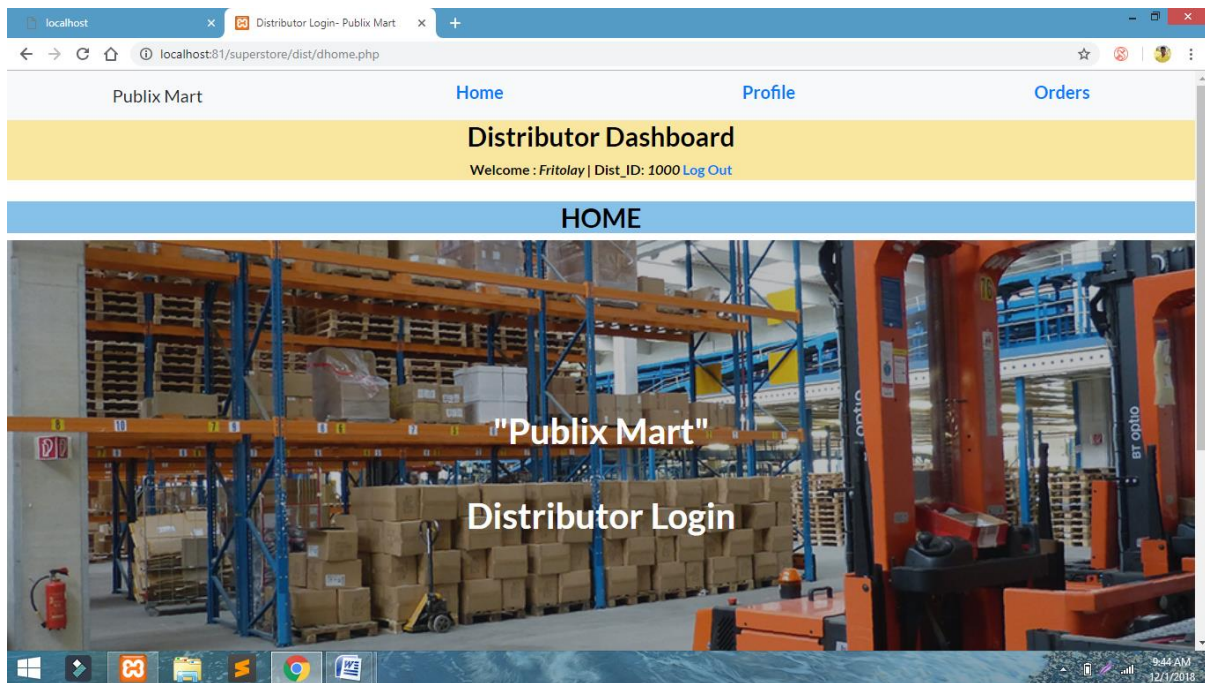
localhost
Distributor Login- Publix Mart
localhost:81/superstore/dist/dhome.php

Publix Mart
Home
Profile
Orders

Distributor Dashboard

Welcome : Fritolay | Dist_ID: 1000 Log Out

HOME

"Publix Mart"

Distributor Login

BT optio

9:44 AM
12/1/2018